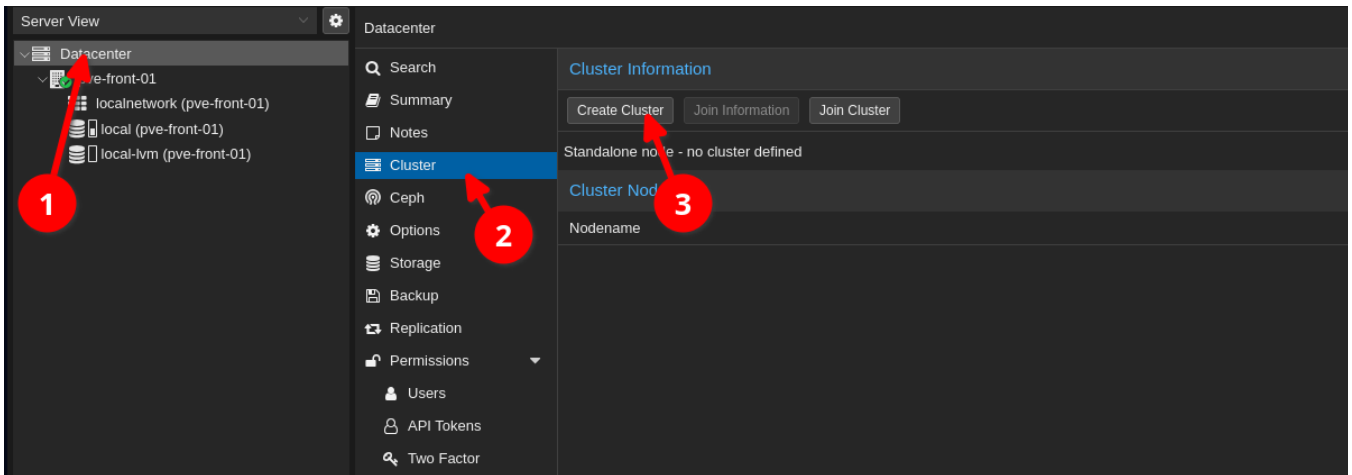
Server View

Datacenter
pve-front-01
localnetwork (pve-front-01)
local (pve-front-01)
local-lvm (pve-front-01)

1

Datacenter

Search
Summary
Notes
Cluster
Ceph
Options
Storage
Backup
Replication
Permissions
Users
API Tokens
Two Factor

2

Cluster Information

Create Cluster
Join Information
Join Cluster

Standalone no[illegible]e - no cluster defined

Cluster Nod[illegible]

3

Nodename